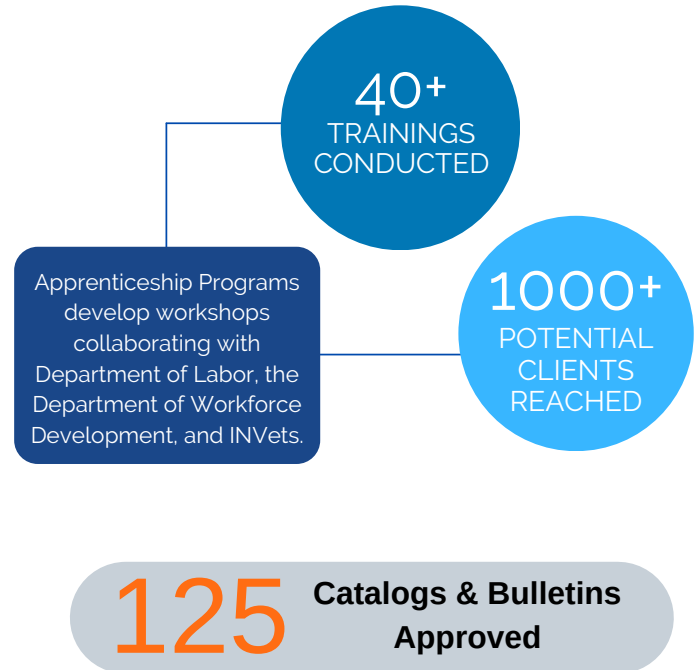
40+
TRAININGS CONDUCTED

Apprenticeship Programs develop workshops collaborating with Department of Labor, the Department of Workforce Development, and INVets.

1000+
POTENTIAL CLIENTS REACHED

125 Catalogs & Bulletins Approved